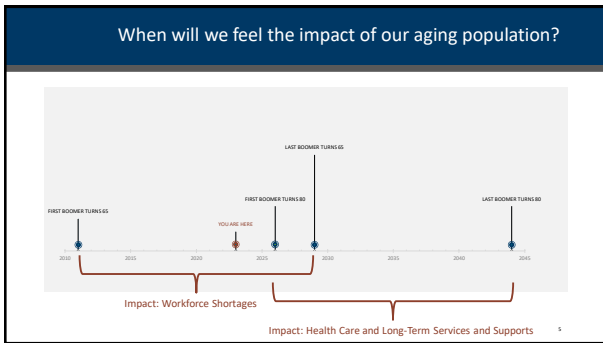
When will we feel the impact of our aging population?

LAST BOOMER TURNS 65

FIRST BOOMER TURNS 65

YOU ARE HERE

FIRST BOOMER TURNS 80

LAST BOOMER TURNS 80

2010 2015 2020 2025 2030 2035 2040 2045

Impact: Workforce Shortages

Impact: Health Care and Long-Term Services and Supports

5